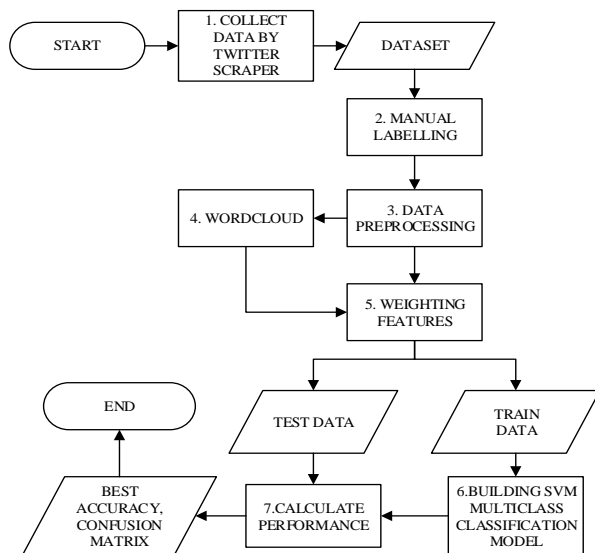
START

1. COLLECT DATA BY TWITTER SCRAPER

DATASET

2. MANUAL LABELLING

3. DATA PREPROCESSING

4. WORDCLOUD

5. WEIGHTING FEATURES

TEST DATA

TRAIN DATA

6.BUILDING SVM MULTICLASS CLASSIFICATION MODEL

7.CALCULATE PERFORMANCE

BEST ACCURACY, CONFUSION MATRIX

END